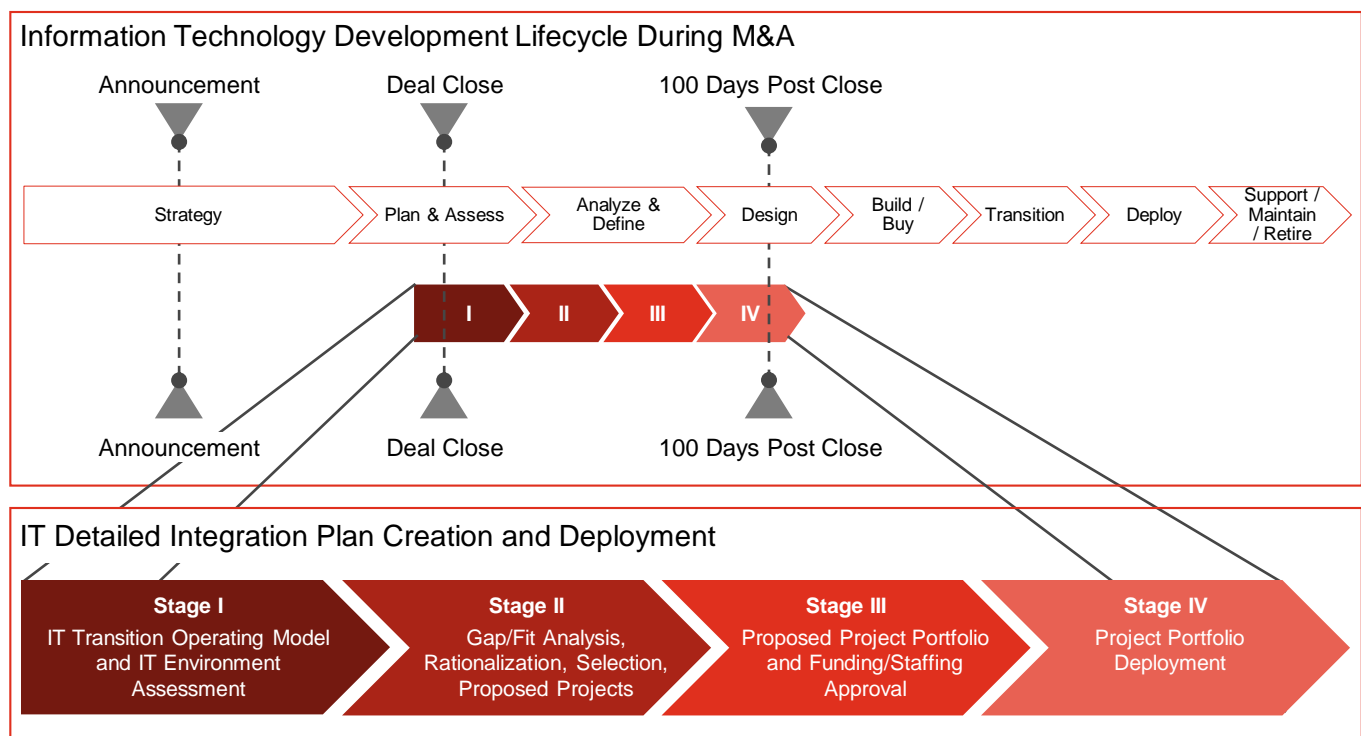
Information Technology Development Lifecycle During M&A

Announcement

Deal Close

100 Days Post Close

Strategy

Plan & Assess

Analyze & Define

Design

Build / Buy

Transition

Deploy

Support / Maintain / Retire

I

II

III

IV

Announcement

Deal Close

100 Days Post Close

IT Detailed Integration Plan Creation and Deployment

Stage I
IT Transition Operating Model and IT Environment Assessment

Stage II
Gap/Fit Analysis, Rationalization, Selection, Proposed Projects

Stage III
Proposed Project Portfolio and Funding/Staffing Approval

Stage IV
Project Portfolio Deployment